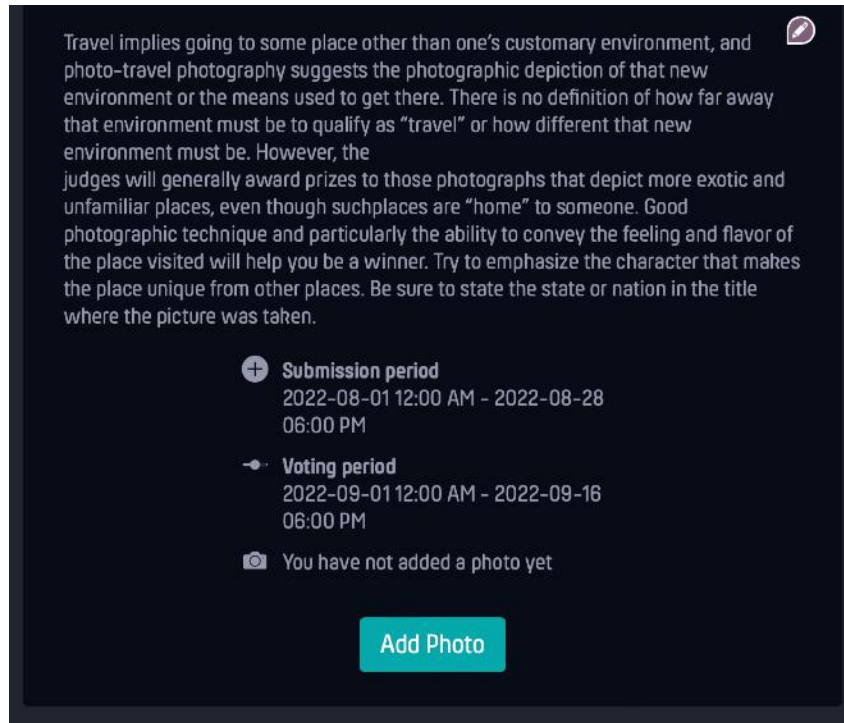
Travel implies going to some place other than one's customary environment, and photo-travel photography suggests the photographic depiction of that new environment or the means used to get there. There is no definition of how far away that environment must be to qualify as "travel" or how different that new environment must be. However, the
judges will generally award prizes to those photographs that depict more exotic and unfamiliar places, even though suchplaces are "home" to someone. Good photographic technique and particularly the ability to convey the feeling and flavor of the place visited will help you be a winner. Try to emphasize the character that makes the place unique from other places. Be sure to state the state or nation in the title where the picture was taken.

Submission period
2022-08-01 12:00 AM - 2022-08-28 06:00 PM

Voting period
2022-09-01 12:00 AM - 2022-09-16 06:00 PM

You have not added a photo yet

Add Photo